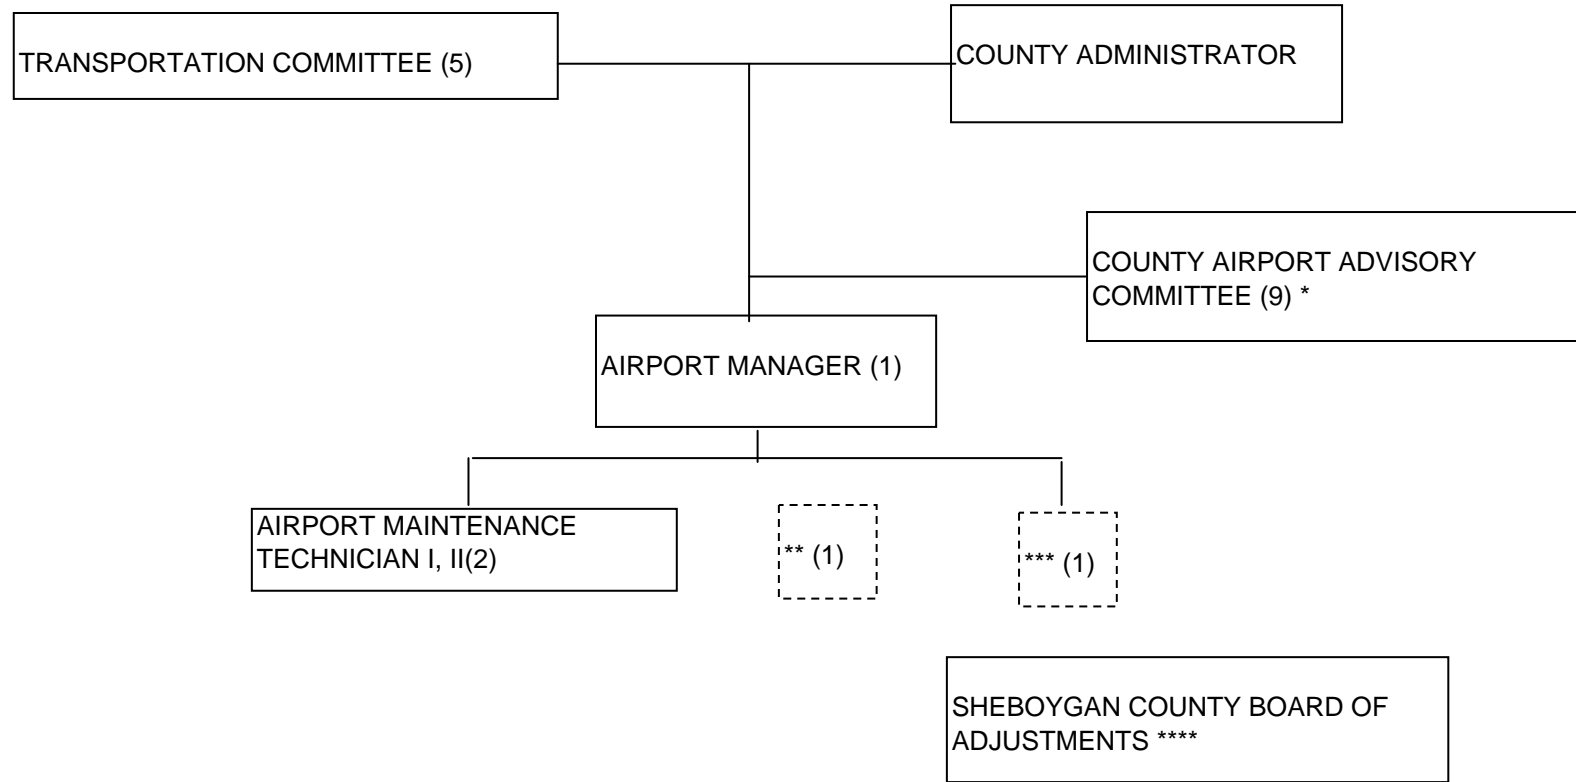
TRANSPORTATION COMMITTEE (5)

COUNTY ADMINISTRATOR

COUNTY AIRPORT ADVISORY COMMITTEE (9) *

AIRPORT MANAGER (1)

AIRPORT MAINTENANCE TECHNICIAN I, II(2)

** (1)

*** (1)

SHEBOYGAN COUNTY BOARD OF ADJUSTMENTS ****